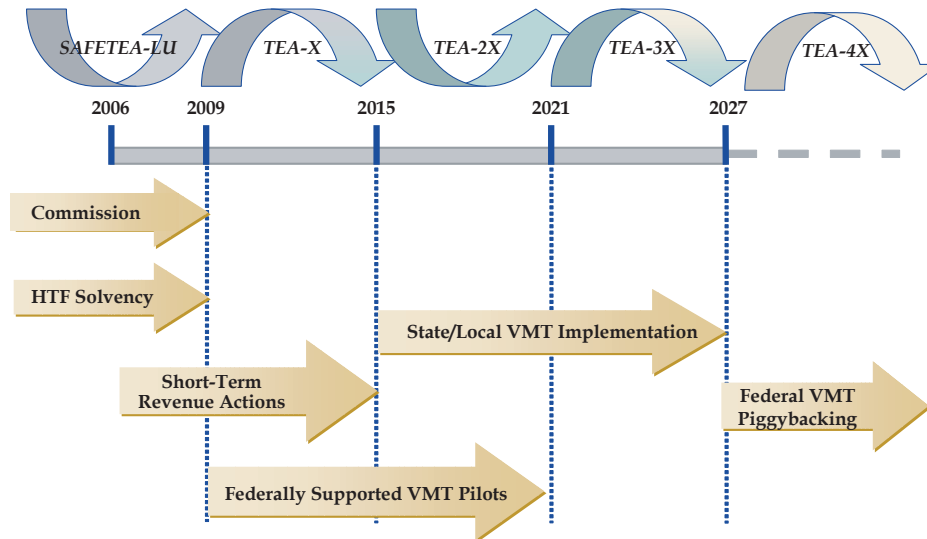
SAFETEA-LU
TEA-X
TEA-2X
TEA-3X
TEA-4X

2006
2009
2015
2021
2027

Commission

HTF Solvency

State/Local VMT Implementation

Short-Term Revenue Actions

Federal VMT Piggybacking

Federally Supported VMT Pilots